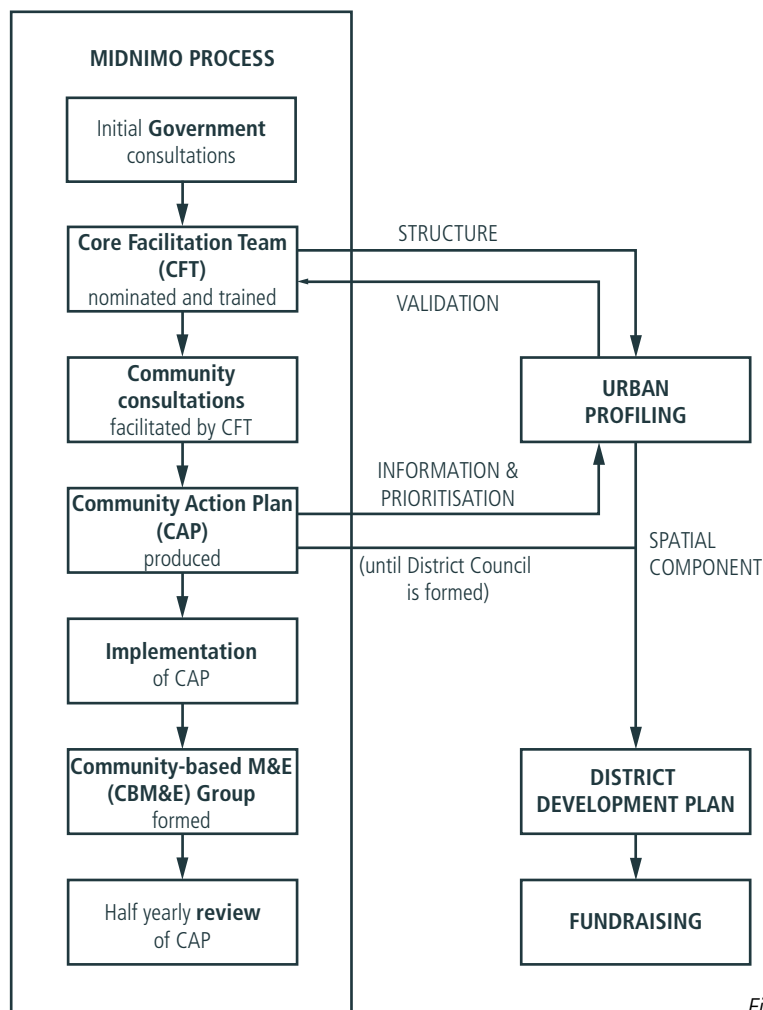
MIDNIMO PROCESS

Initial **Government** consultations

**Core Facilitation Team (CFT)** nominated and trained

STRUCTURE

VALIDATION

**Community consultations** facilitated by CFT

**URBAN PROFILING**

INFORMATION & PRIORITISATION

**Community Action Plan (CAP)** produced

SPATIAL COMPONENT

(until District Council is formed)

**Implementation** of CAP

**Community-based M&E (CBM&E) Group** formed

**DISTRICT DEVELOPMENT PLAN**

**FUNDRAISING**

Half yearly **review** of CAP

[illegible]